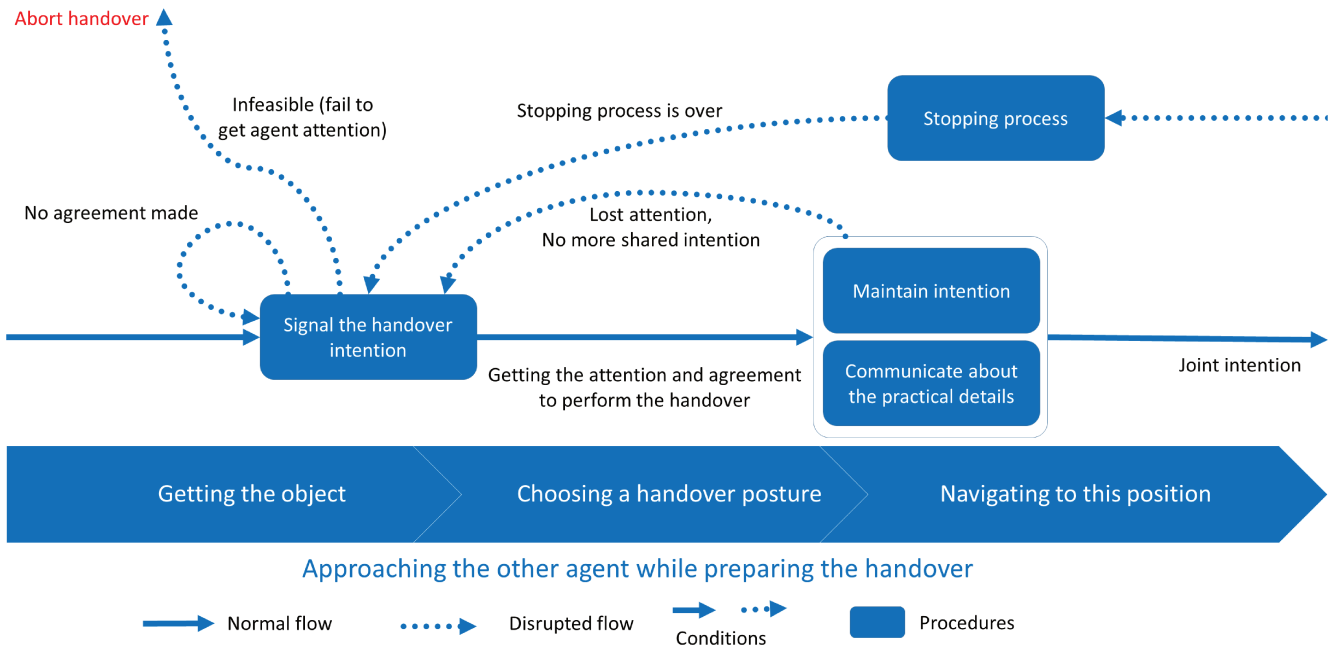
Abort handover

Infeasible (fail to get agent attention)

Stopping process is over

Stopping process

No agreement made

Lost attention, No more shared intention

Maintain intention

Signal the handover intention

Communicate about the practical details

Getting the attention and agreement to perform the handover

Joint intention

Getting the object

Choosing a handover posture

Navigating to this position

Approaching the other agent while preparing the handover

Normal flow

Disrupted flow

Conditions

Procedures